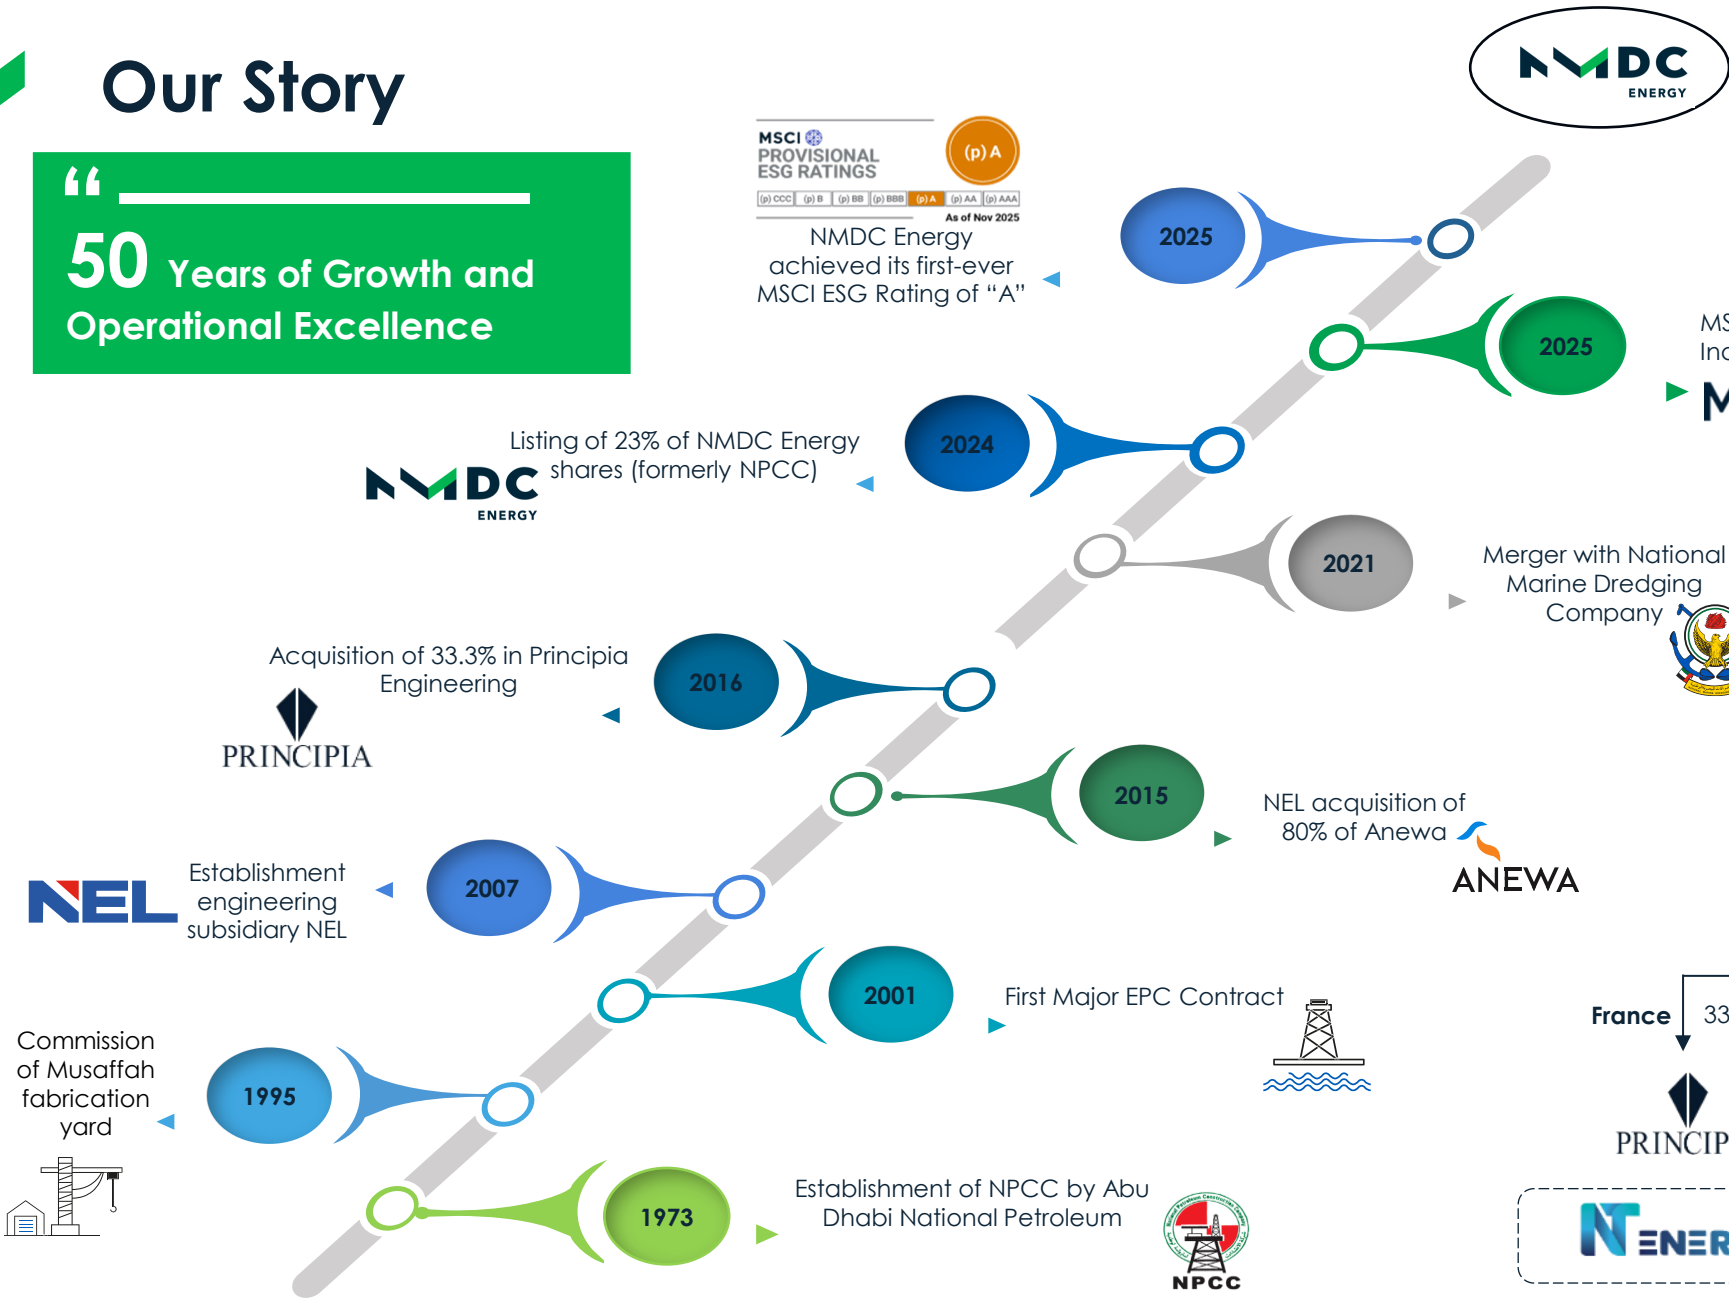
Our Story

NMDC ENERGY

50 Years of Growth and Operational Excellence

MSCI PROVISIONAL ESG RATINGS

(p) A

(p) CCC (p) B (p) BB (p) BBB (p) A (p) AA (p) AAA

As of Nov 2025

NMDC Energy achieved its first-ever MSCI ESG Rating of "A"

2025

2025

MS
Inc

M

Listing of 23% of NMDC Energy shares (formerly NPCC)

NMDC ENERGY

2024

2021

Merger with National Marine Dredging Company

Acquisition of 33.3% in Principia Engineering

PRINCIPIA

2016

2015

NEL acquisition of 80% of Anewa

ANEWA

NEL

Establishment engineering subsidiary NEL

2007

2001

First Major EPC Contract

France

33

PRINCIP

Commission of Musaffah fabrication yard

1995

1973

Establishment of NPCC by Abu Dhabi National Petroleum

NPCC

NT ENER